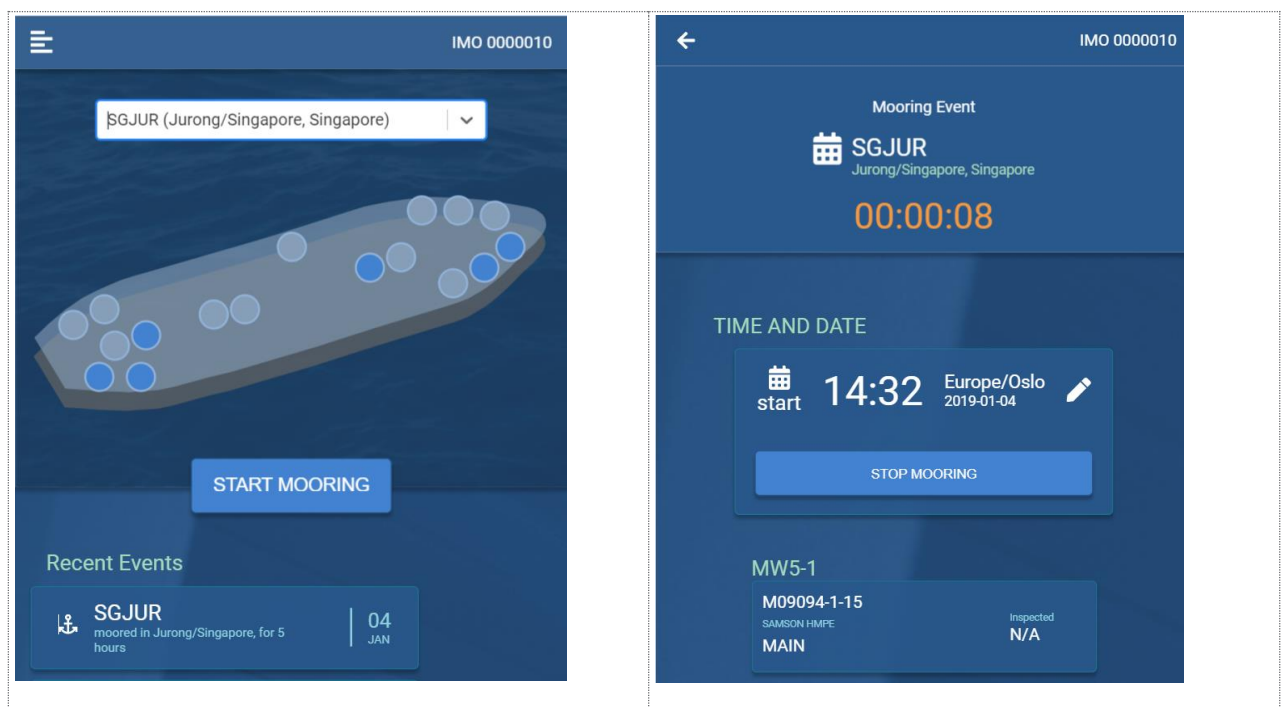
IMO 0000010

SGJUR (Jurong/Singapore, Singapore)

START MOORING

Recent Events

SGJUR
moored in Jurong/Singapore, for 5 hours

04
JAN

IMO 0000010

Mooring Event

SGJUR
Jurong/Singapore, Singapore

00:00:08

TIME AND DATE

start 14:32 Europe/Oslo 2019-01-04

STOP MOORING

MW5-1

M09094-1-15
SAMSON HMPE
MAIN

Inspected
N/A